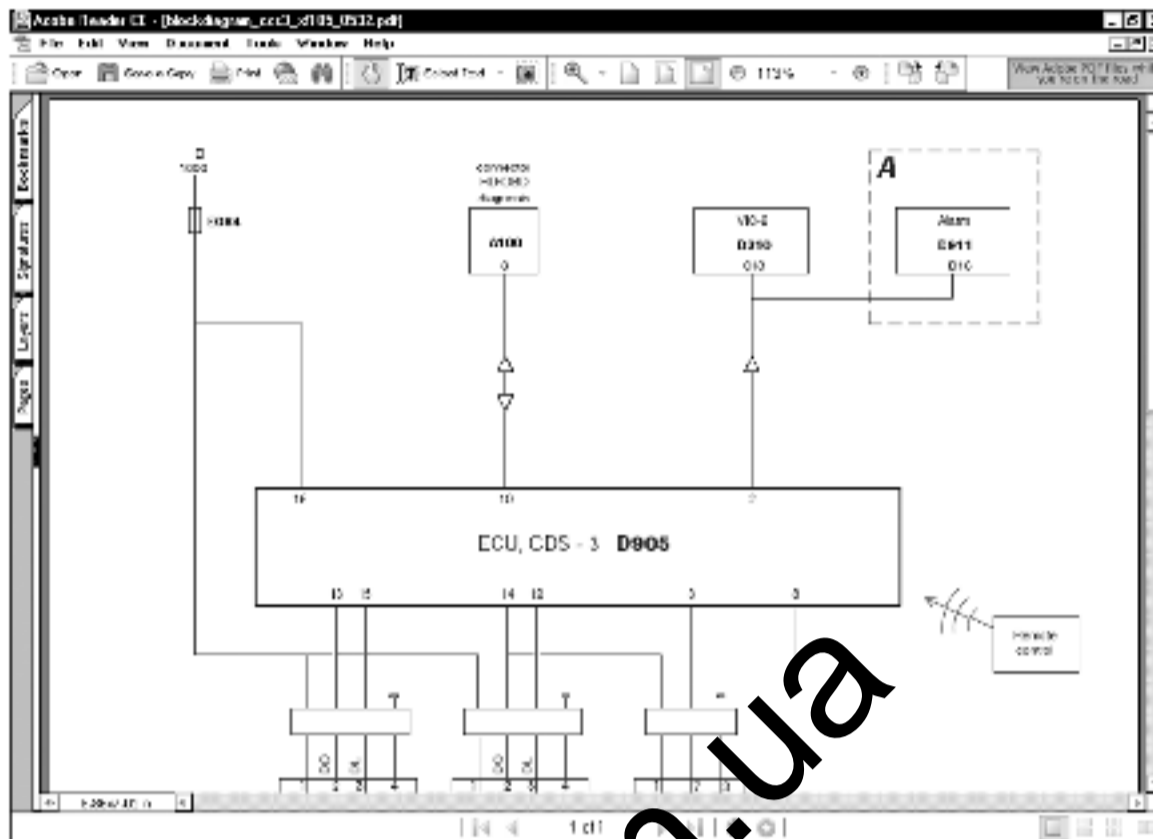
Acrobat Reader CE - [blockdiagram_ccc3_d105_0532.pdf]

File Edit View Document Tools Window Help

Open Save a Copy Print Select Text 115%

View Adobe PDF files while you're on the road

Bookmarks Signatures Layers Pages

D
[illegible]

F004

connector
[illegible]
diagnostic

A100
0

A

MID-2
D210
010

Alarm
D911
D10

16 10 7

ECU, CDS - 3 D905

10 15 14 12 3 8

Remote control

1 2 3 4 1 2 3 4 1 2 3

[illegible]

1 of 1

.ua